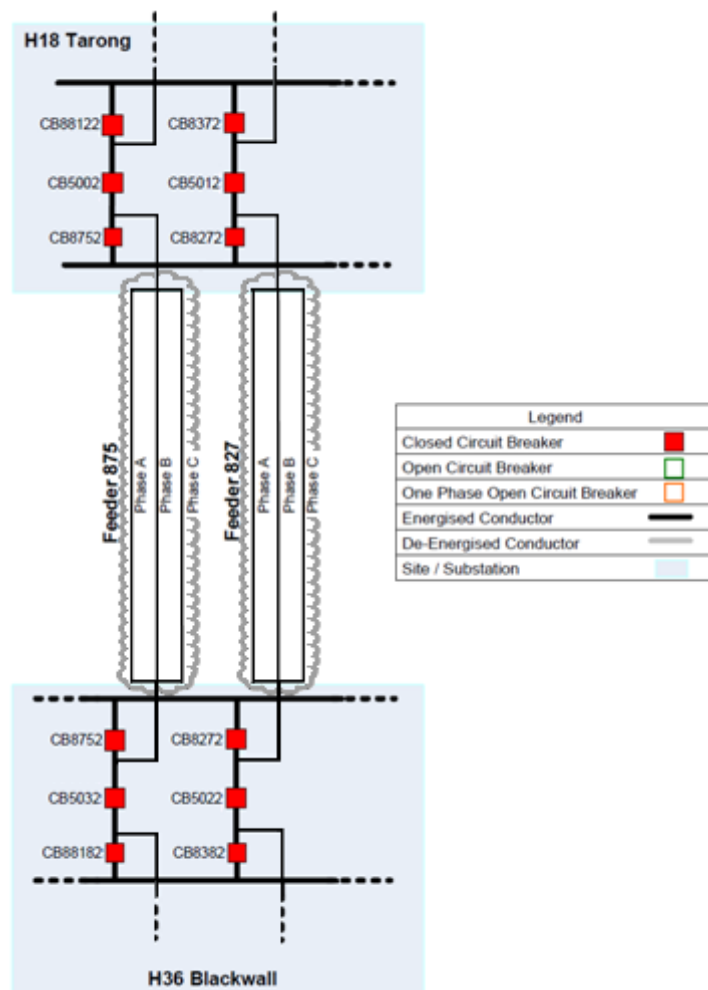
H18 Tarong

CB88122
CB8372
CB5002
CB5012
CB8752
CB8272

Feeder 875
Phase A
Phase B
Phase C

Feeder 827
Phase A
Phase B
Phase C

| Legend | |
|---|---|
| Closed Circuit Breaker | |
| Open Circuit Breaker | |
| One Phase Open Circuit Breaker | |
| Energised Conductor | |
| De-Energised Conductor | |
| Site / Substation | |

CB8752
CB8272
CB5032
CB5022
CB88182
CB8382

H36 Blackwall